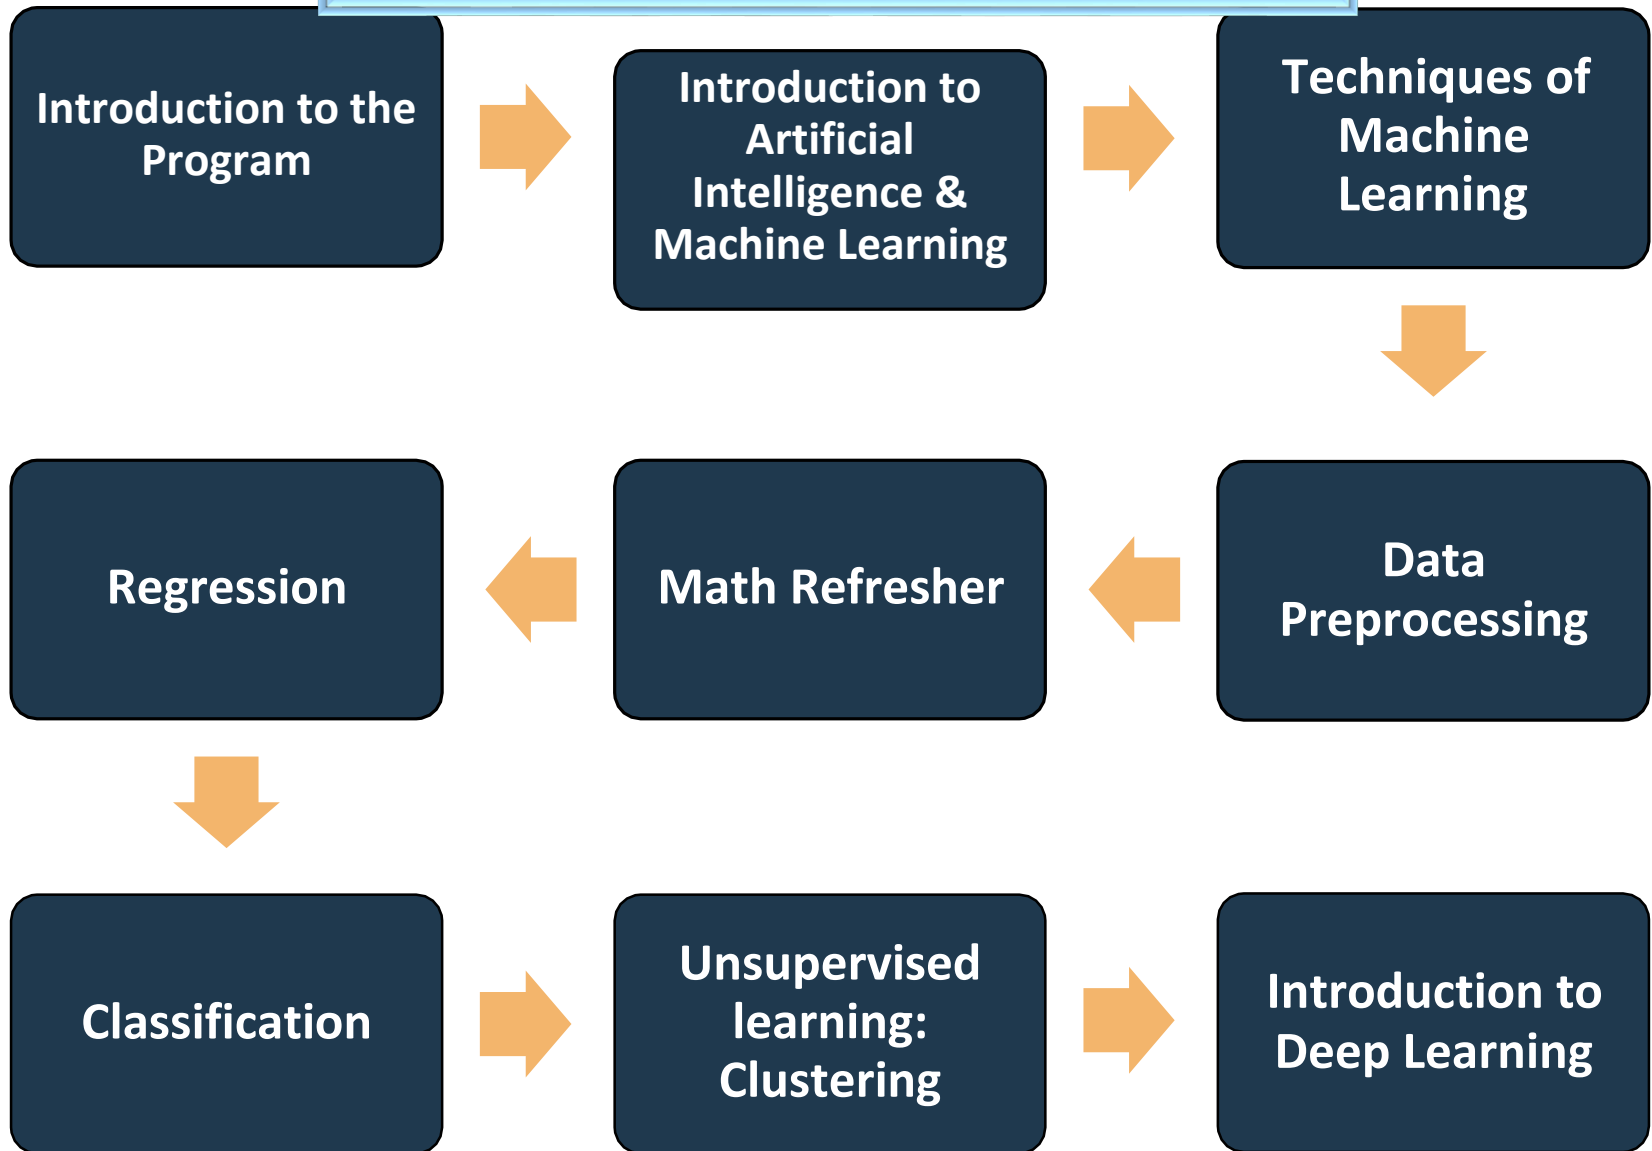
Introduction to the Program

Introduction to Artificial Intelligence & Machine Learning

Techniques of Machine Learning

Data Preprocessing

Math Refresher

Regression

Classification

Unsupervised learning: Clustering

Introduction to Deep Learning